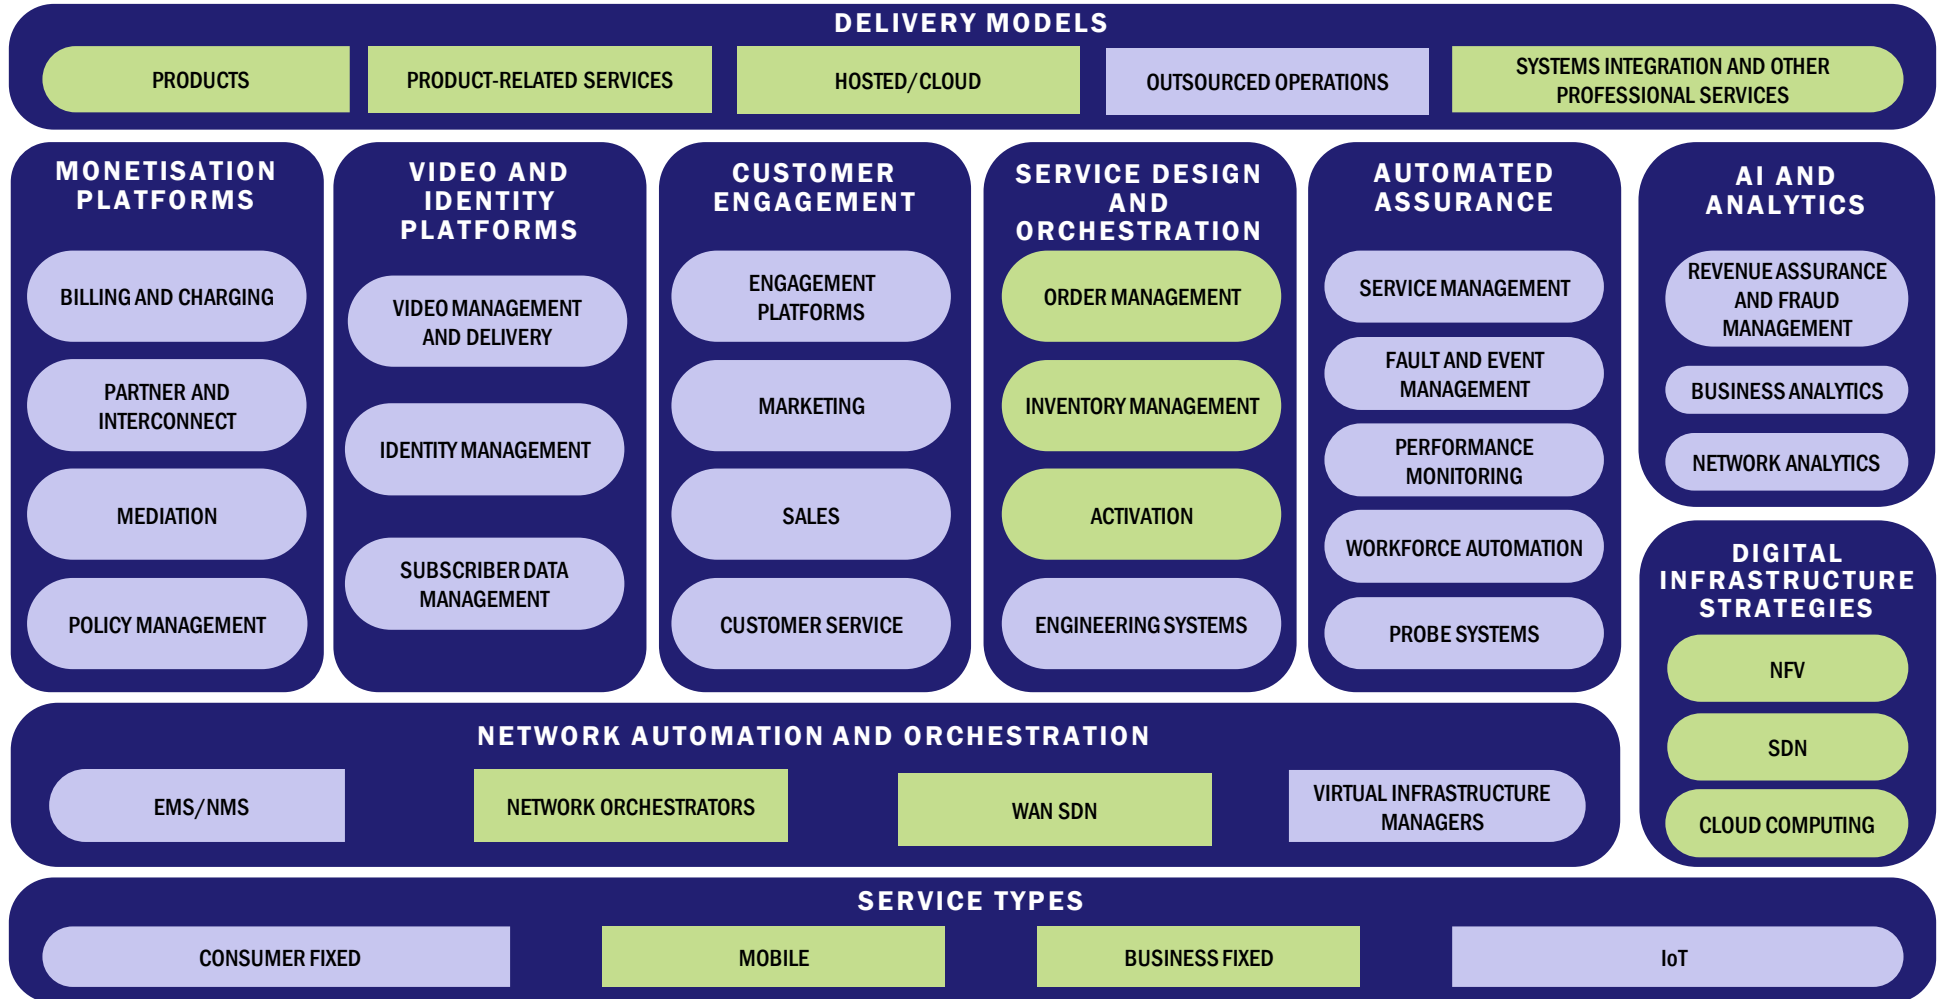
DELIVERY MODELS

PRODUCTS

PRODUCT-RELATED SERVICES

HOSTED/CLOUD

OUTSOURCED OPERATIONS

SYSTEMS INTEGRATION AND OTHER PROFESSIONAL SERVICES

MONETISATION PLATFORMS

BILLING AND CHARGING

PARTNER AND INTERCONNECT

MEDIATION

POLICY MANAGEMENT

VIDEO AND IDENTITY PLATFORMS

VIDEO MANAGEMENT AND DELIVERY

IDENTITY MANAGEMENT

SUBSCRIBER DATA MANAGEMENT

CUSTOMER ENGAGEMENT

ENGAGEMENT PLATFORMS

MARKETING

SALES

CUSTOMER SERVICE

SERVICE DESIGN AND ORCHESTRATION

ORDER MANAGEMENT

INVENTORY MANAGEMENT

ACTIVATION

ENGINEERING SYSTEMS

AUTOMATED ASSURANCE

SERVICE MANAGEMENT

FAULT AND EVENT MANAGEMENT

PERFORMANCE MONITORING

WORKFORCE AUTOMATION

PROBE SYSTEMS

AI AND ANALYTICS

REVENUE ASSURANCE AND FRAUD MANAGEMENT

BUSINESS ANALYTICS

NETWORK ANALYTICS

DIGITAL INFRASTRUCTURE STRATEGIES

NFV

SDN

CLOUD COMPUTING

NETWORK AUTOMATION AND ORCHESTRATION

EMS/NMS

NETWORK ORCHESTRATORS

WAN SDN

VIRTUAL INFRASTRUCTURE MANAGERS

SERVICE TYPES

CONSUMER FIXED

MOBILE

BUSINESS FIXED

IoT